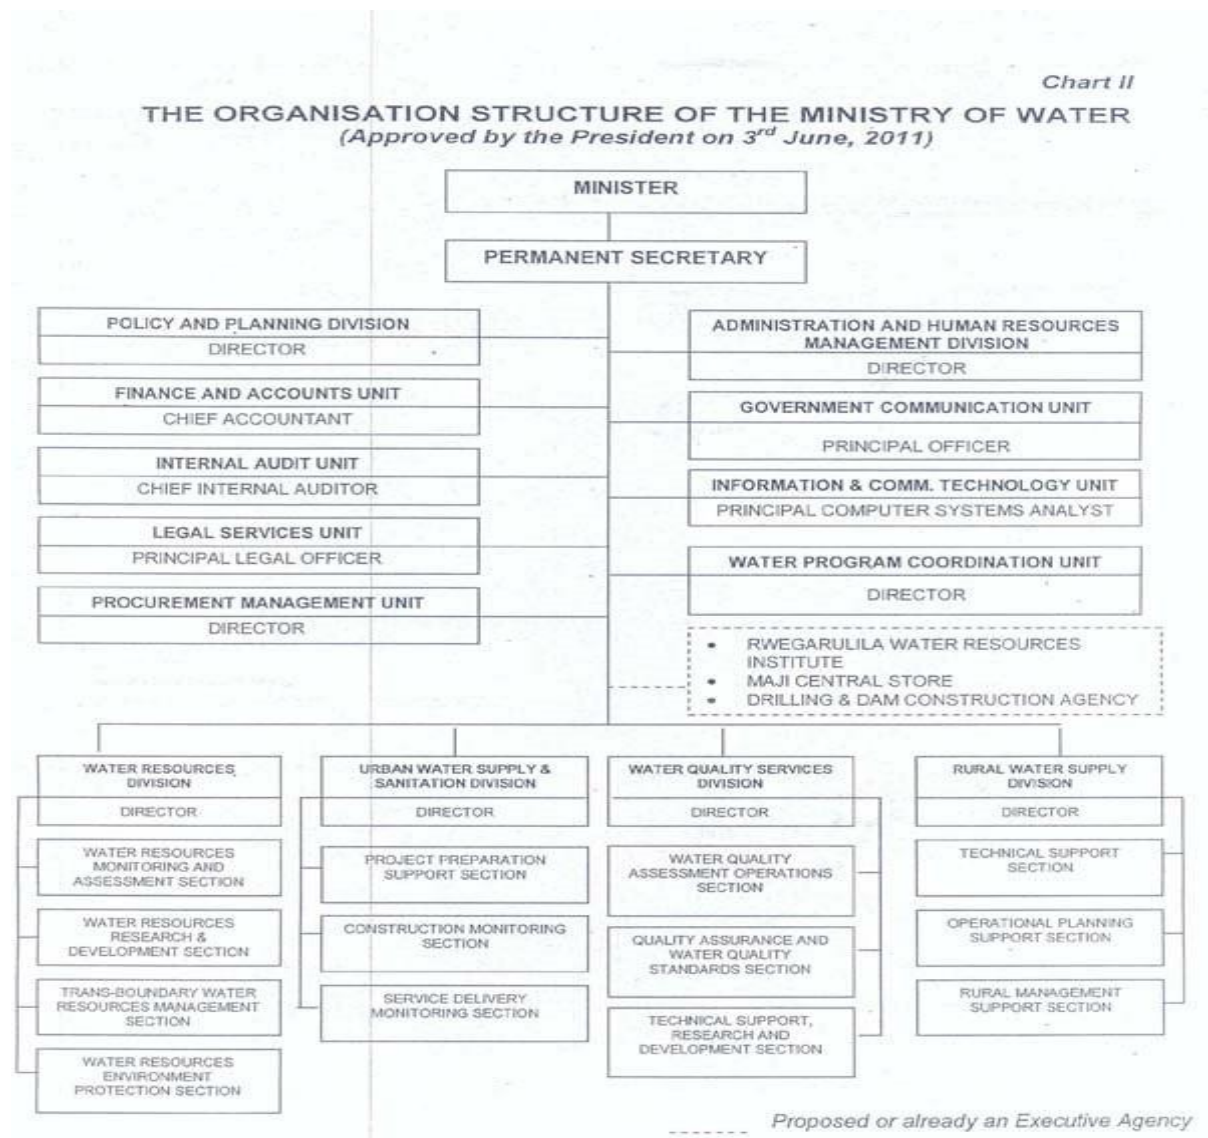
Chart II

THE ORGANISATION STRUCTURE OF THE MINISTRY OF WATER
(Approved by the President on $3^{rd}$ June, 2011)

MINISTER

PERMANENT SECRETARY

POLICY AND PLANNING DIVISION
DIRECTOR

FINANCE AND ACCOUNTS UNIT
CHIEF ACCOUNTANT

INTERNAL AUDIT UNIT
CHIEF INTERNAL AUDITOR

LEGAL SERVICES UNIT
PRINCIPAL LEGAL OFFICER

PROCUREMENT MANAGEMENT UNIT
DIRECTOR

ADMINISTRATION AND HUMAN RESOURCES MANAGEMENT DIVISION
DIRECTOR

GOVERNMENT COMMUNICATION UNIT
PRINCIPAL OFFICER

INFORMATION & COMM. TECHNOLOGY UNIT
PRINCIPAL COMPUTER SYSTEMS ANALYST

WATER PROGRAM COORDINATION UNIT
DIRECTOR

• RWEGARULILA WATER RESOURCES INSTITUTE
• MAJI CENTRAL STORE
• DRILLING & DAM CONSTRUCTION AGENCY

WATER RESOURCES DIVISION
DIRECTOR

WATER RESOURCES MONITORING AND ASSESSMENT SECTION

WATER RESOURCES RESEARCH & DEVELOPMENT SECTION

TRANS-BOUNDARY WATER RESOURCES MANAGEMENT SECTION

WATER RESOURCES ENVIRONMENT PROTECTION SECTION

URBAN WATER SUPPLY & SANITATION DIVISION
DIRECTOR

PROJECT PREPARATION SUPPORT SECTION

CONSTRUCTION MONITORING SECTION

SERVICE DELIVERY MONITORING SECTION

WATER QUALITY SERVICES DIVISION
DIRECTOR

WATER QUALITY ASSESSMENT OPERATIONS SECTION

QUALITY ASSURANCE AND WATER QUALITY STANDARDS SECTION

TECHNICAL SUPPORT, RESEARCH AND DEVELOPMENT SECTION

RURAL WATER SUPPLY DIVISION
DIRECTOR

TECHNICAL SUPPORT SECTION

OPERATIONAL PLANNING SUPPORT SECTION

RURAL MANAGEMENT SUPPORT SECTION

Proposed or already an Executive Agency